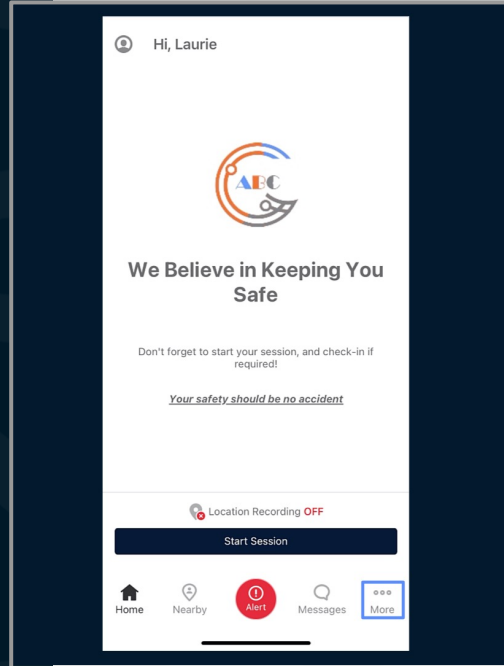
Hi, Laurie

ABC

We Believe in Keeping You Safe

Don't forget to start your session, and check-in if required!

Your safety should be no accident

Location Recording OFF

Start Session

Home
Nearby
Alert
Messages
More